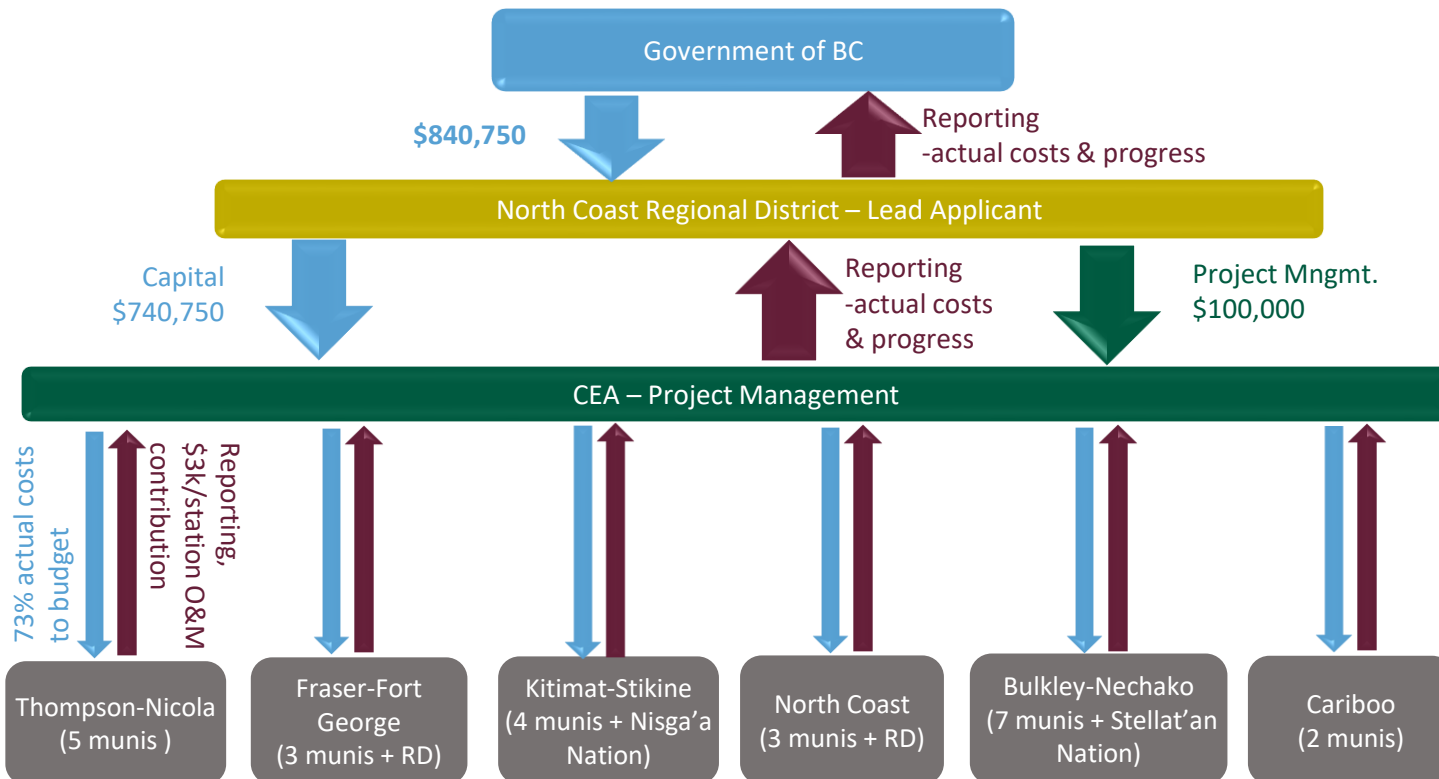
Government of BC

$840,750

Reporting
-actual costs & progress

North Coast Regional District – Lead Applicant

Capital
$740,750

Reporting
-actual costs
& progress

Project Mngmt.
$100,000

CEA – Project Management

73% actual costs to budget

Reporting, $3k/station O&M contribution

Thompson-Nicola (5 munis )

Fraser-Fort George (3 munis + RD)

Kitimat-Stikine (4 munis + Nisga'a Nation)

North Coast (3 munis + RD)

Bulkley-Nechako (7 munis + Stellat'an Nation)

Cariboo (2 munis)